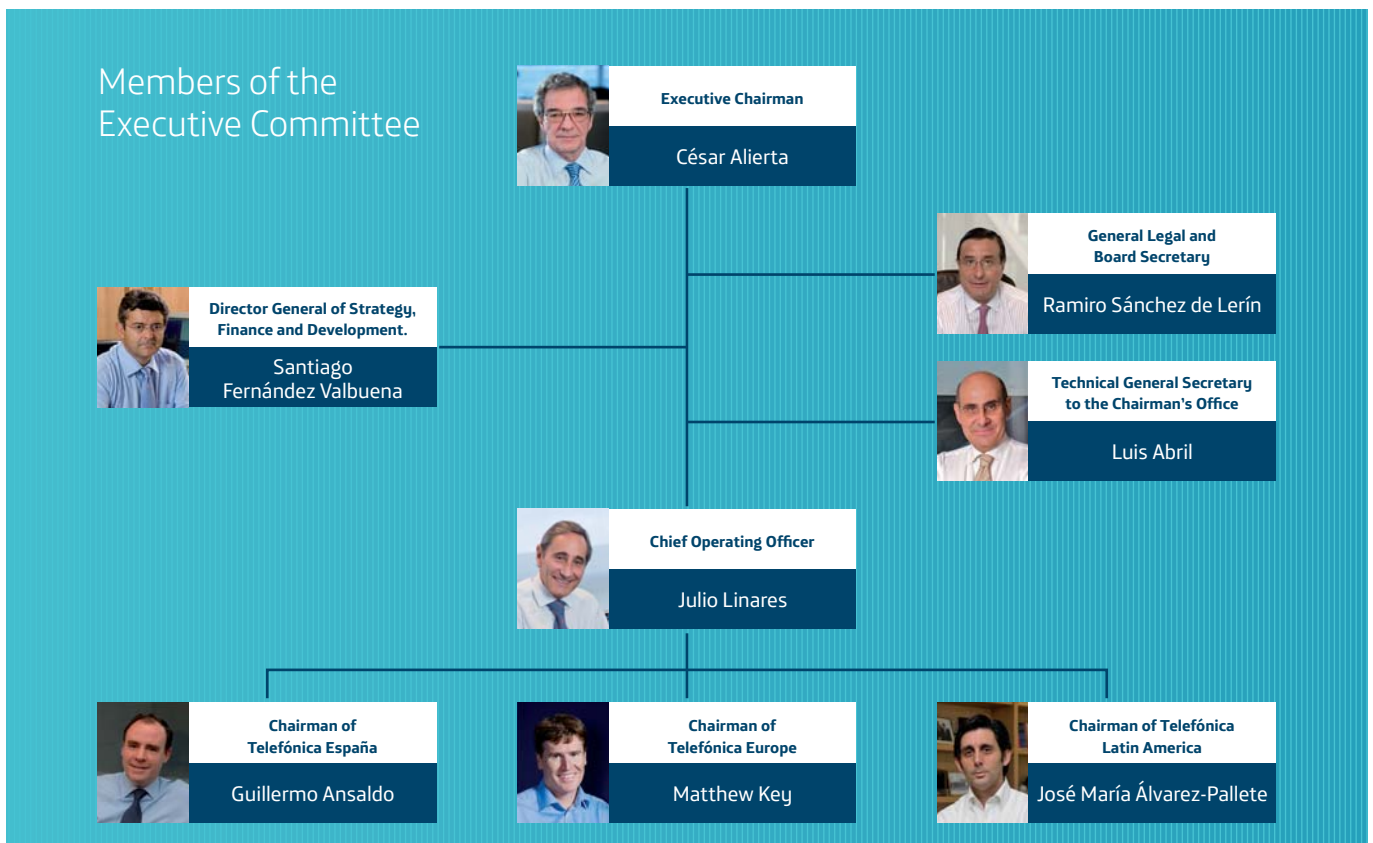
Members of the Executive Committee

Executive Chairman
César Alierta

General Legal and Board Secretary
Ramiro Sánchez de Lerín

Director General of Strategy, Finance and Development.
Santiago Fernández Valbuena

Technical General Secretary to the Chairman's Office
Luis Abril

Chief Operating Officer
Julio Linares

Chairman of Telefónica España
Guillermo Ansaldo

Chairman of Telefónica Europe
Matthew Key

Chairman of Telefónica Latin America
José María Álvarez-Pallete